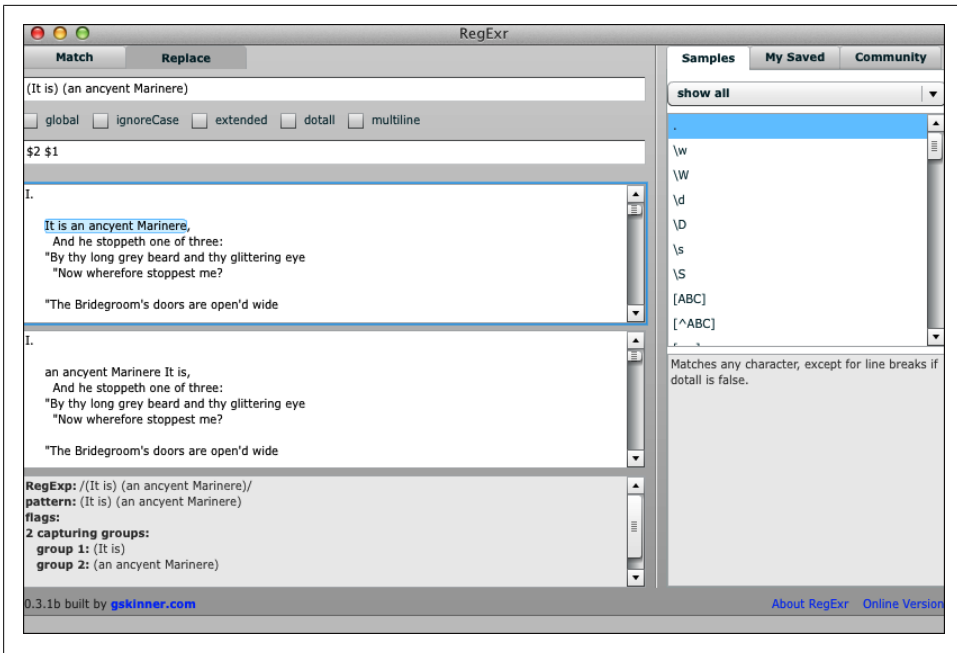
RegExr

Match Replace

(It is) (an ancyent Marinere)

global ignoreCase extended dotall multiline

$2 $1

I.

It is an ancyent Marinere,
And he stoppeth one of three:
"By thy long grey beard and thy glittering eye
"Now wherefore stoppest me?

"The Bridegroom's doors are open'd wide

I.

an ancyent Marinere It is,
And he stoppeth one of three:
"By thy long grey beard and thy glittering eye
"Now wherefore stoppest me?

"The Bridegroom's doors are open'd wide

RegExp: /(It is) (an ancyent Marinere)/
pattern: (It is) (an ancyent Marinere)
flags:
2 capturing groups:
group 1: (It is)
group 2: (an ancyent Marinere)

0.3.1b built by gskinner.com

Samples My Saved Community

show all

.
\w
\W
\d
\D
\s
\S
[ABC]
[^ABC]

Matches any character, except for line breaks if dotall is false.

About RegExr Online Version